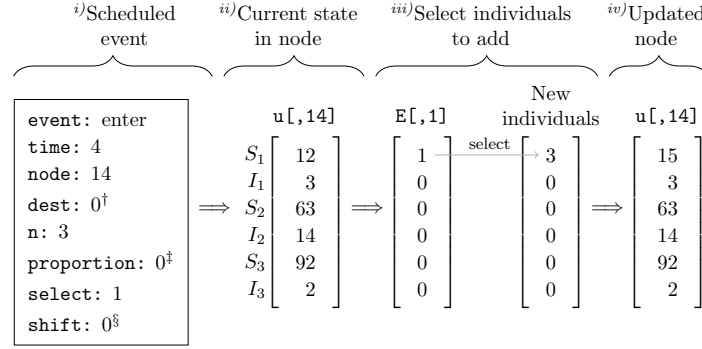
$^{i)}$Scheduled event

$^{ii)}$Current state in node

$^{iii)}$Select individuals to add

$^{iv)}$Updated node

event: enter
time: 4
node: 14
dest: $0^\dagger$
n: 3
proportion: $0^\ddagger$
select: 1
shift: $0^\S$

$\Longrightarrow$

u[,14]

$\begin{matrix} S_1 \\ I_1 \\ S_2 \\ I_2 \\ S_3 \\ I_3 \end{matrix} \begin{bmatrix} 12 \\ 3 \\ 63 \\ 14 \\ 92 \\ 2 \end{bmatrix}$

$\Longrightarrow$

E[,1]

$\begin{bmatrix} 1 \\ 0 \\ 0 \\ 0 \\ 0 \\ 0 \end{bmatrix}$

select

New individuals

$\begin{bmatrix} 3 \\ 0 \\ 0 \\ 0 \\ 0 \\ 0 \end{bmatrix}$

$\Longrightarrow$

u[,14]

$\begin{bmatrix} 15 \\ 3 \\ 63 \\ 14 \\ 92 \\ 2 \end{bmatrix}$